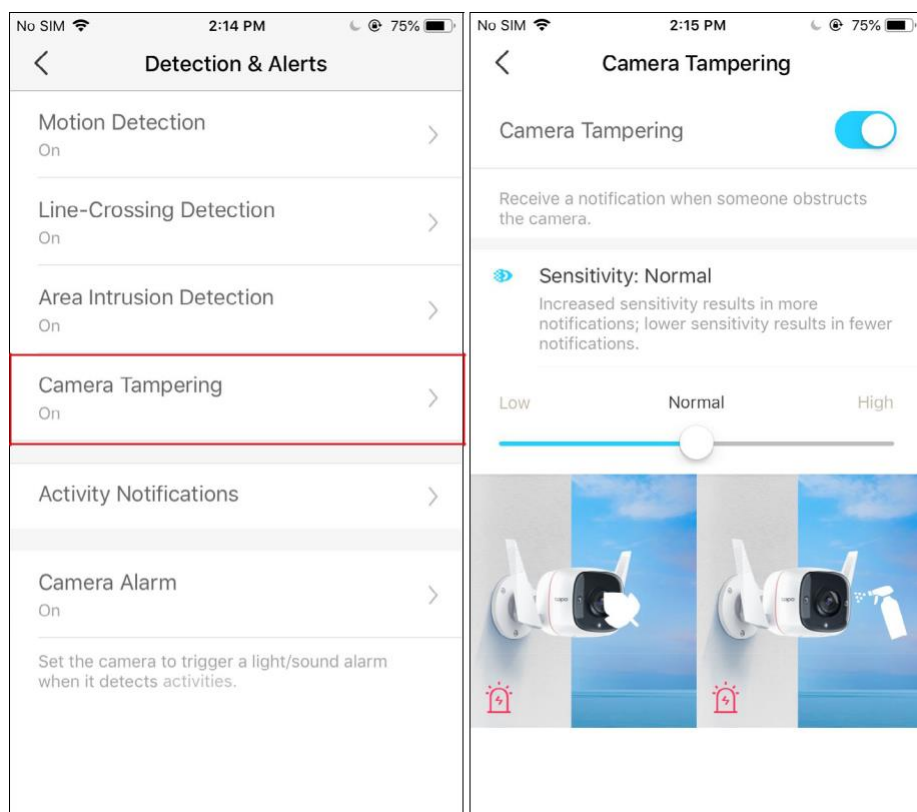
No SIM 2:14 PM 75%

Detection & Alerts

Motion Detection
On

Line-Crossing Detection
On

Area Intrusion Detection
On

Camera Tampering
On

Activity Notifications

Camera Alarm
On

Set the camera to trigger a light/sound alarm when it detects activities.

No SIM 2:15 PM 75%

Camera Tampering

Camera Tampering

Receive a notification when someone obstructs the camera.

Sensitivity: Normal
Increased sensitivity results in more notifications; lower sensitivity results in fewer notifications.

Low Normal High

tapo

tapo